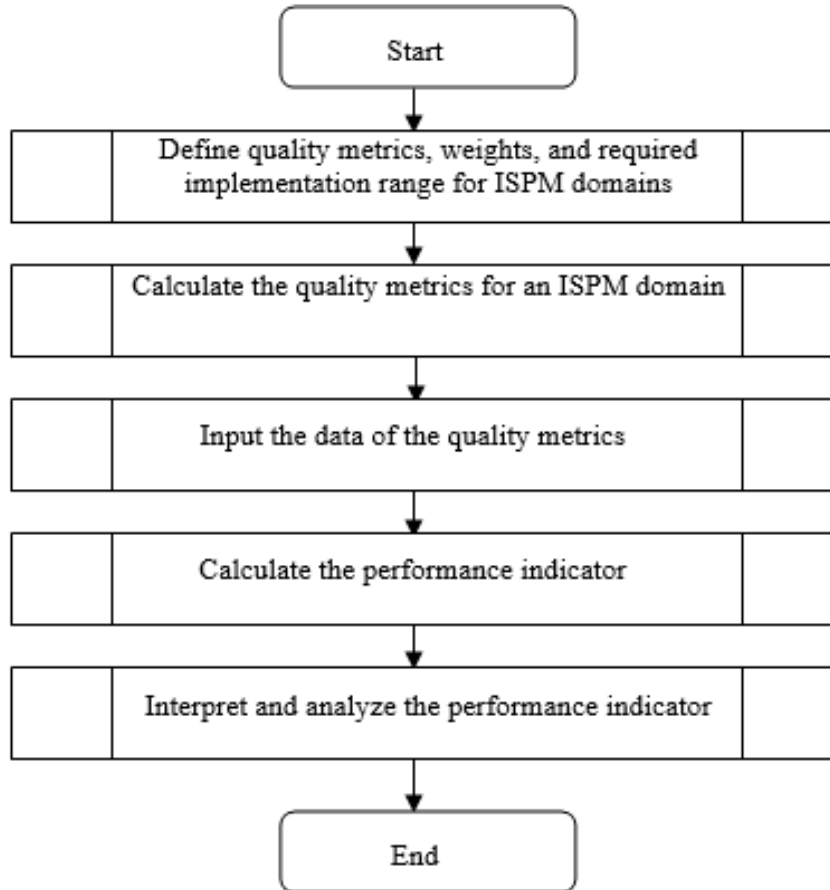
Start

Define quality metrics, weights, and required implementation range for ISPM domains

Calculate the quality metrics for an ISPM domain

Input the data of the quality metrics

Calculate the performance indicator

Interpret and analyze the performance indicator

End